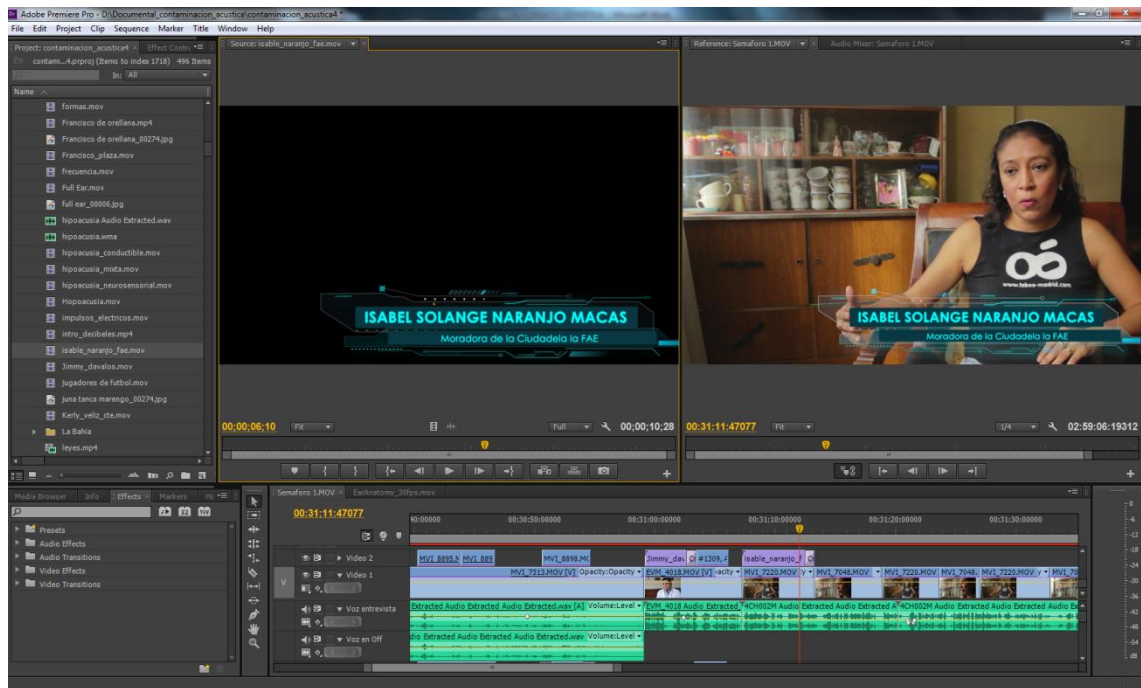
Adobe Premiere Pro - D:\Documental_contaminacion_acustica\contaminacion_acustica4 *

File Edit Project Clip Sequence Marker Title Window Help

Project: contaminacion_acustica4 × Effect Contr

contami...4.prproj (Items to index 1718) 496 Items

In: All

Name

formas.mov
Francisco de orellana.mp4
Francisco de orellana_00274.jpg
Francisco_plaza.mov
frecuencia.mov
Full Ear.mov
full ear_00006.jpg
hipoacusia Audio Extracted.wav
hipoacusia.wma
hipoacusia_conductible.mov
hipoacusia_mixta.mov
hipoacusia_neurosensorial.mov
Hopoacusia.mov
impulsos_electricos.mov
intro_decibeles.mp4
isable_naranjo_fae.mov
Jimmy_davalos.mov
jugadores de futbol.mov
juna tanca marengo_00274.jpg
Kerly_veliz_cte.mov
La Bahia
leyes.mp4

Source: isable_naranjo_fae.mov

ISABEL SOLANGE NARANJO MACAS
Moradora de la Ciudadela la FAE

00;00;06;10 Fit Full 00;00;10;28

Reference: Semaforo 1.MOV Audio Mixer: Semaforo 1.MOV

ISABEL SOLANGE NARANJO MACAS
Moradora de la Ciudadela la FAE

00:31:11:47077 Fit 1/4 02:59:06:19312

Media Browser Info Effects × Markers Hi

Presets
Audio Effects
Audio Transitions
Video Effects
Video Transitions

Semaforo 1.MOV × EarAnatomy_30fps.mov

00:31:11:47077

0:00000 00:30:50:00000 00:31:00:00000 00:31:10:00000 00:31:20:00000 00:31:30:00000

Video 2
Video 1
Voz entrevista
Voz en Off

MVI_8895.M MVI_889 MVI_8898.M Jimmy_dav #1309 isable_naranjo_f

MVI_7313.MOV [V] Opacity:Opacity EVM_4018.MOV [V] acity MVI_7220.MOV MVI_7048.MOV MVI_7226.MOV MVI_7048. MVI_7220.MOV MVI_70

Extracted Audio Extracted Audio Extracted.wav [A] Volume:Level EVM_4018 Audio Extracted 4CH002M Audio Extracted Audio Extracted A 4CH002M Audio Extracted Audio Extracted Audio

dio Extracted Audio Extracted Audio Extracted.wav Volume:Level

0 -6 -12 -18 -24 -30 -36 -42 -48 -54 dB